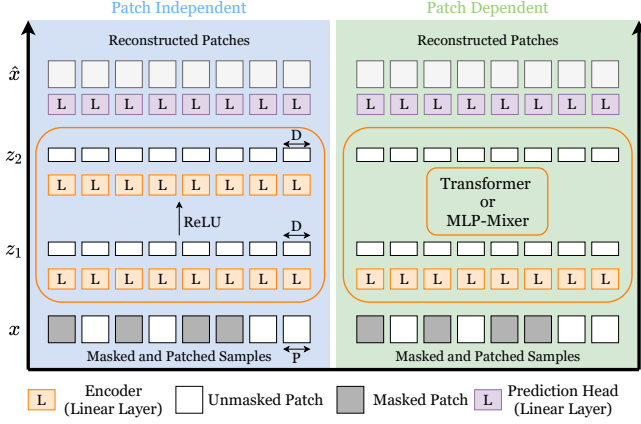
Patch Independent

Patch Dependent

$\hat{x}$

Reconstructed Patches

L L L L L L L L

$z_2$

D

L L L L L L L L

ReLU

D

$z_1$

L L L L L L L L

$x$

Masked and Patched Samples

P

Reconstructed Patches

L L L L L L L L

Transformer
or
MLP-Mixer

L L L L L L L L

Masked and Patched Samples

L Encoder (Linear Layer)

Unmasked Patch

Masked Patch

L Prediction Head (Linear Layer)